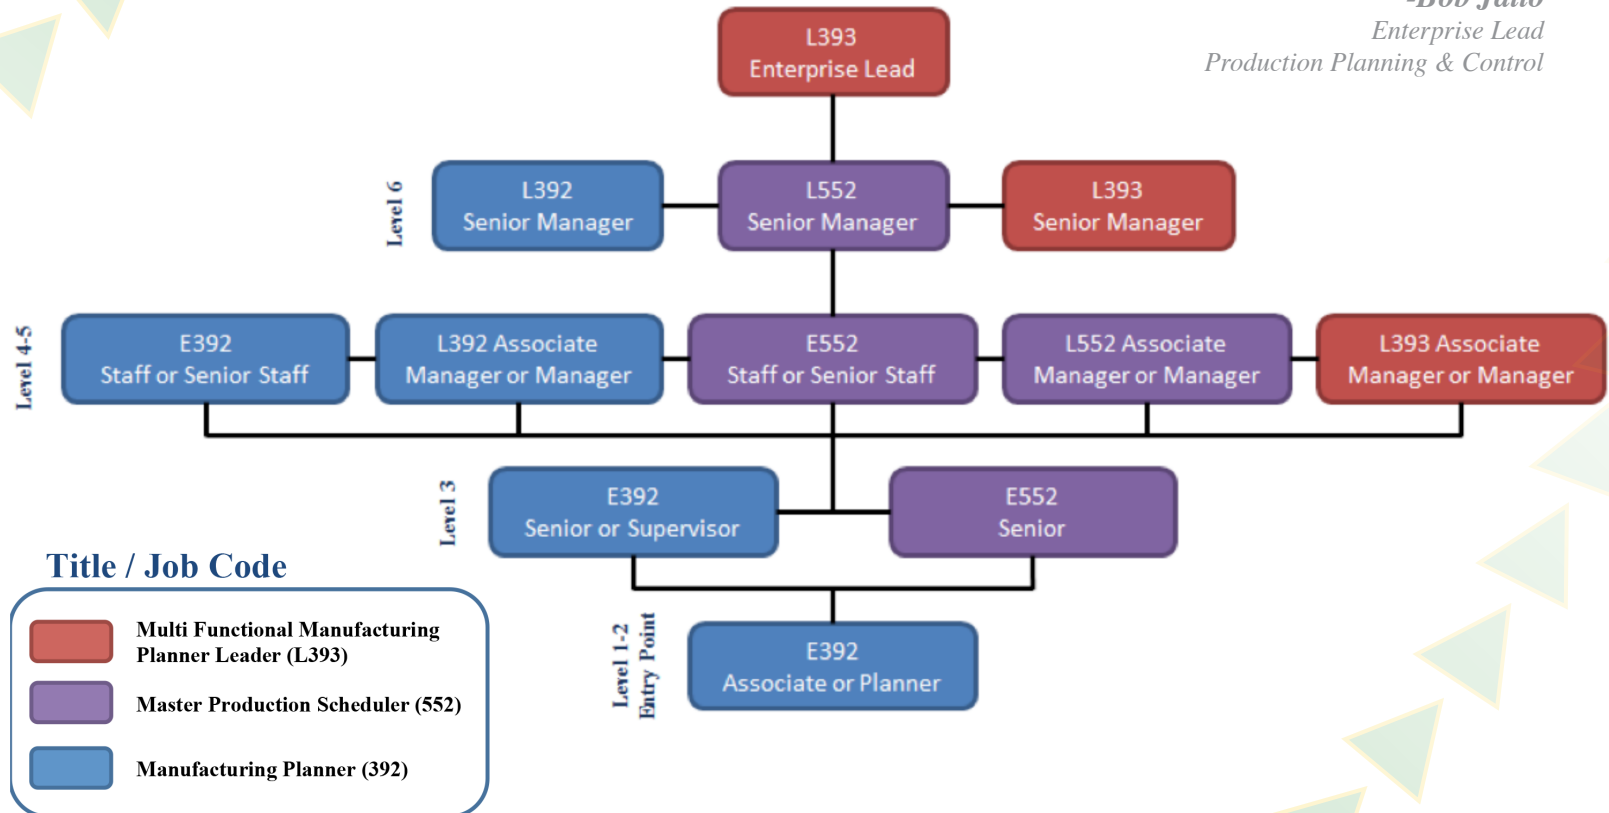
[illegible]
Enterprise Lead
Production Planning & Control

L393
Enterprise Lead

Level 6

L392
Senior Manager

L552
Senior Manager

L393
Senior Manager

Level 4-5

E392
Staff or Senior Staff

L392 Associate
Manager or Manager

E552
Staff or Senior Staff

L552 Associate
Manager or Manager

L393 Associate
Manager or Manager

Level 3

E392
Senior or Supervisor

E552
Senior

Level 1-2
Entry Point

E392
Associate or Planner

Title / Job Code

Multi Functional Manufacturing Planner Leader (L393)

Master Production Scheduler (552)

Manufacturing Planner (392)